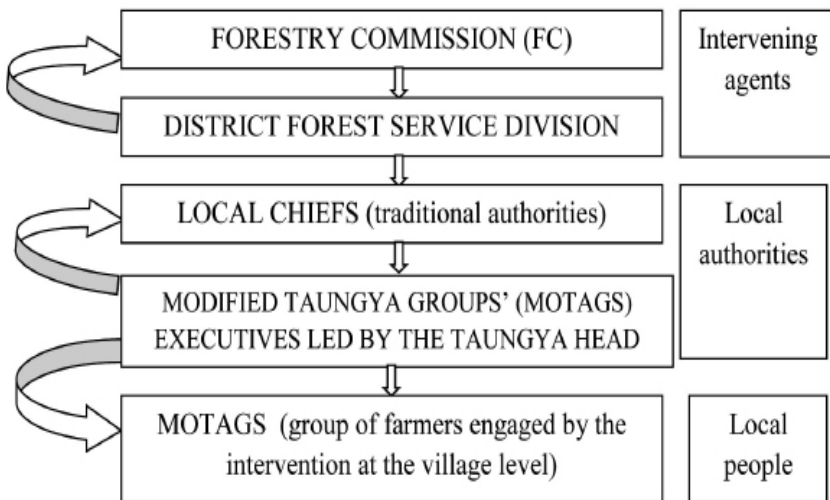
FORESTRY COMMISSION (FC)

DISTRICT FOREST SERVICE DIVISION

Intervening agents

LOCAL CHIEFS (traditional authorities)

MODIFIED TAUNGYA GROUPS' (MOTAGS) EXECUTIVES LED BY THE TAUNGYA HEAD

Local authorities

MOTAGS (group of farmers engaged by the intervention at the village level)

Local people